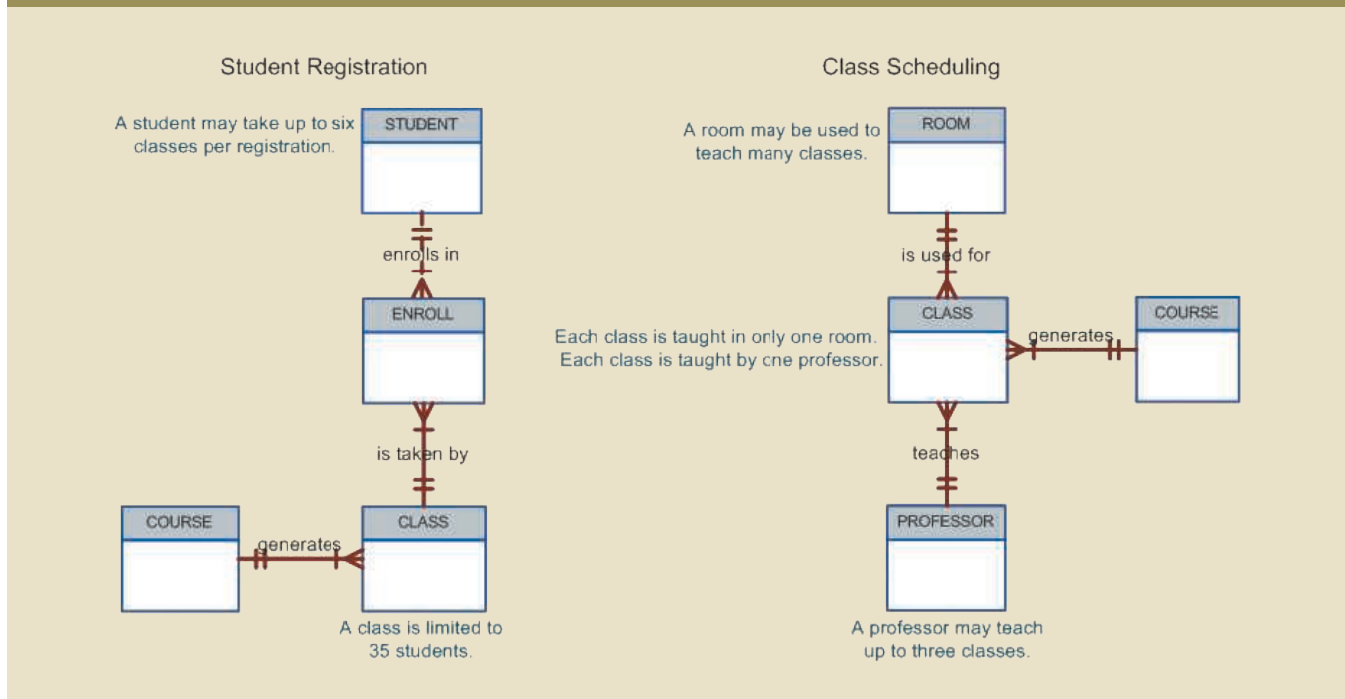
Student Registration

A student may take up to six classes per registration.

STUDENT

enrolls in

ENROLL

is taken by

COURSE

generates

CLASS

A class is limited to 35 students.

Class Scheduling

A room may be used to teach many classes.

ROOM

is used for

CLASS

Each class is taught in only one room. Each class is taught by cne professor.

generates

COURSE

teaches

PROFESSOR

A professor may teach up to three classes.